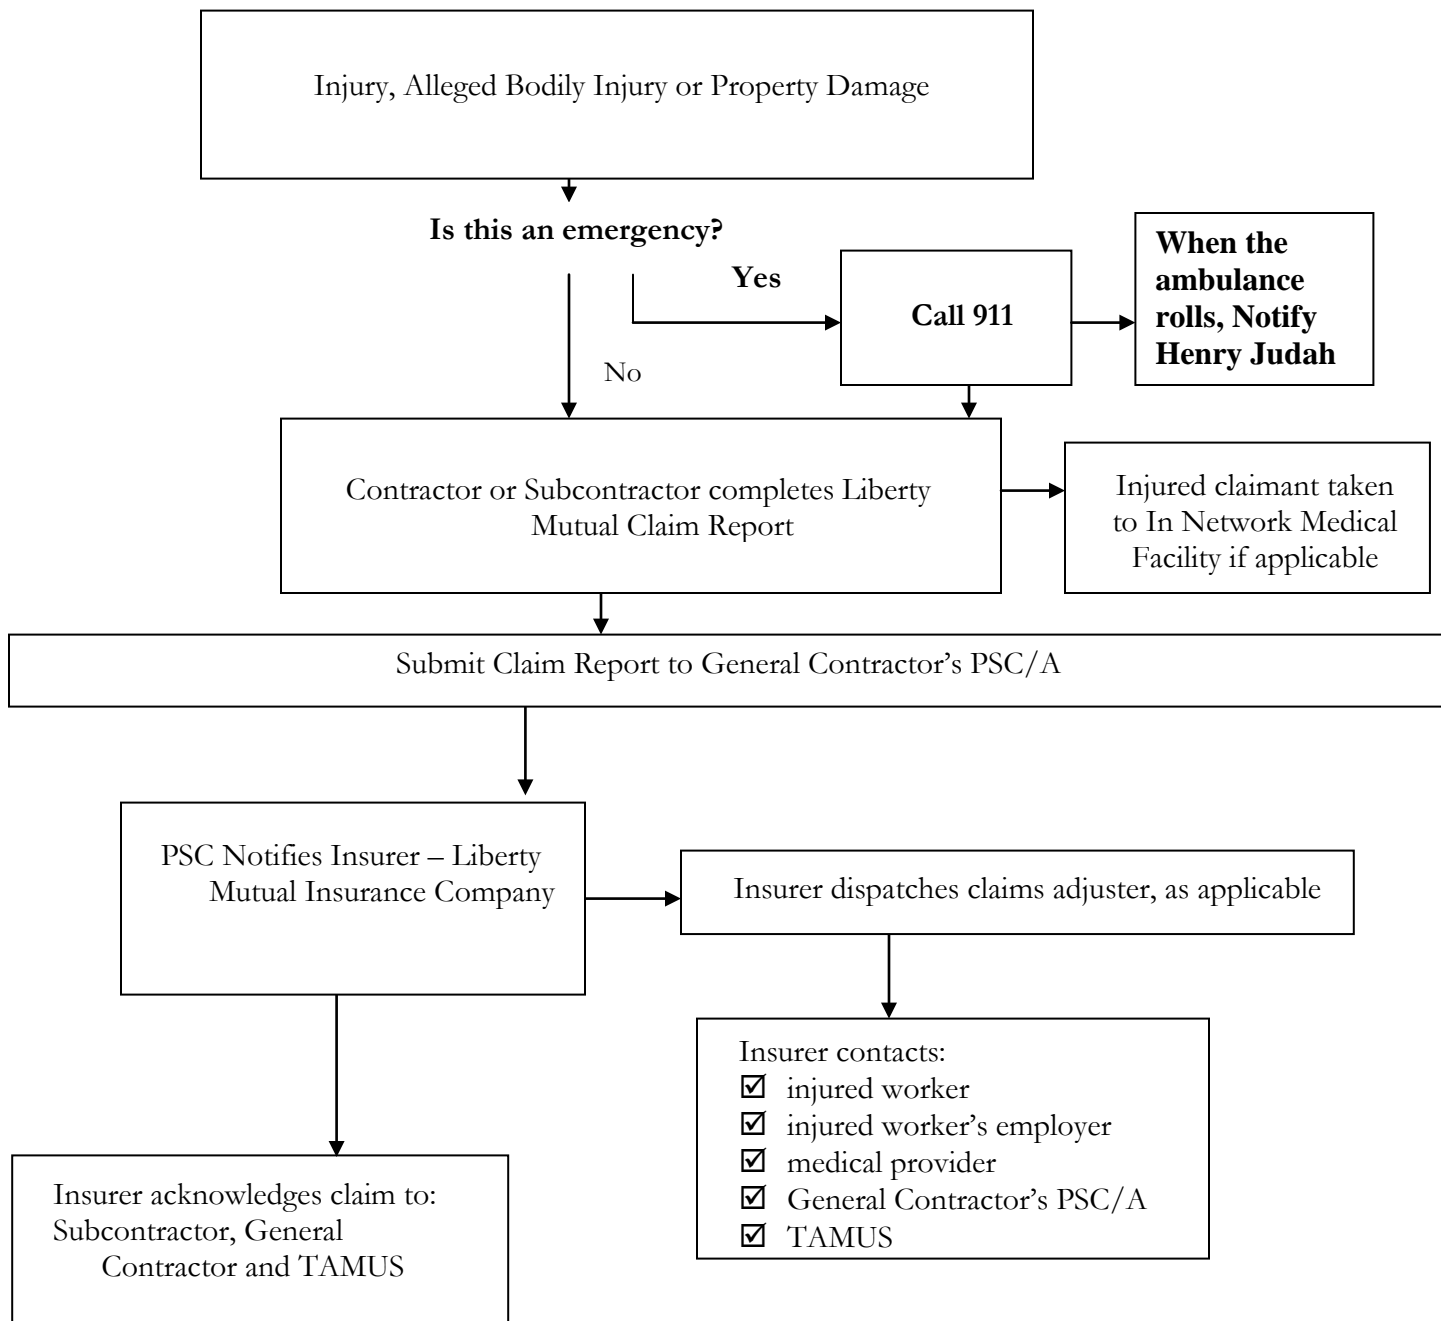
Injury, Alleged Bodily Injury or Property Damage

**Is this an emergency?**

**Yes**

**Call 911**

**When the ambulance rolls, Notify Henry Judah**

No

Contractor or Subcontractor completes Liberty Mutual Claim Report

Injured claimant taken to In Network Medical Facility if applicable

Submit Claim Report to General Contractor's PSC/A

PSC Notifies Insurer – Liberty Mutual Insurance Company

Insurer dispatches claims adjuster, as applicable

Insurer contacts:
☑ injured worker
☑ injured worker's employer
☑ medical provider
☑ General Contractor's PSC/A
☑ TAMUS

Insurer acknowledges claim to: Subcontractor, General Contractor and TAMUS